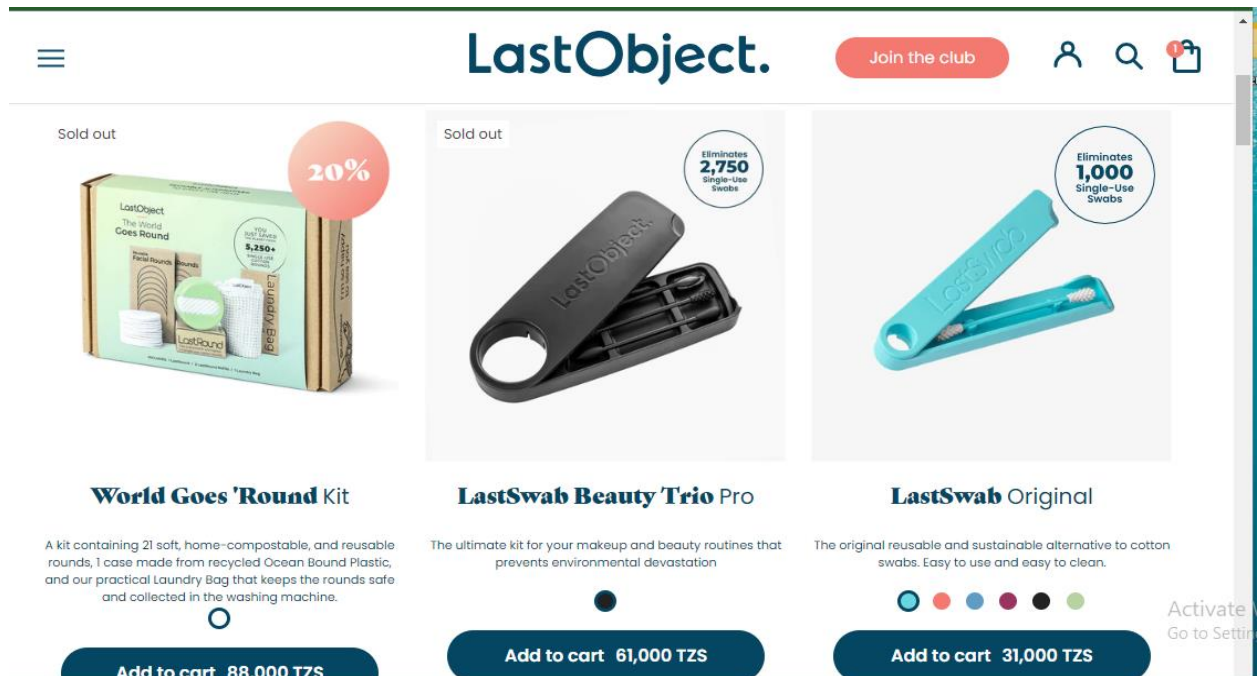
LastObject.

Join the club

1

Sold out

20%

LastObject
The World Goes Round
Facial Rounds
Laundry Bag
5,250+
LastRound

World Goes 'Round Kit

A kit containing 21 soft, home-compostable, and reusable rounds, 1 case made from recycled Ocean Bound Plastic, and our practical Laundry Bag that keeps the rounds safe and collected in the washing machine.

Add to cart 88,000 TZS

Sold out

Eliminates 2,750 Single-Use Swabs

LastObject.

LastSwab Beauty Trio Pro

The ultimate kit for your makeup and beauty routines that prevents environmental devastation

Add to cart 61,000 TZS

Eliminates 1,000 Single-Use Swabs

LastSwab

LastSwab Original

The original reusable and sustainable alternative to cotton swabs. Easy to use and easy to clean.

Add to cart 31,000 TZS

Activate W
Go to Settin